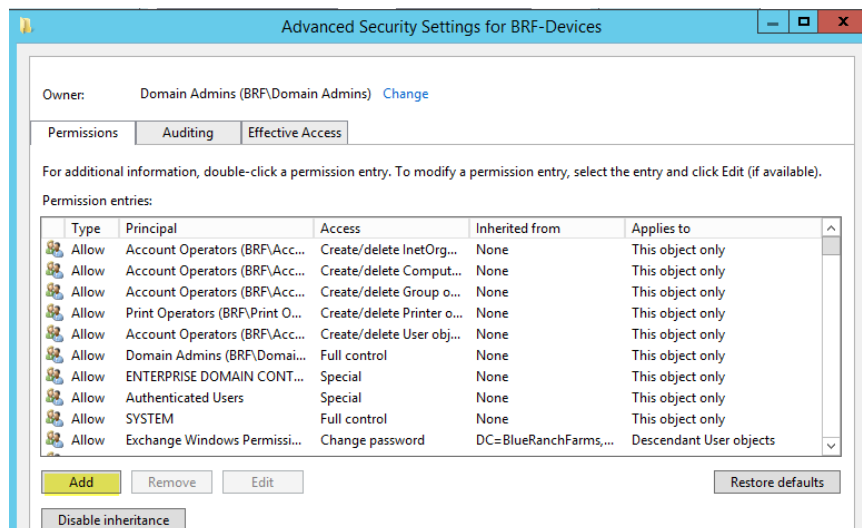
Advanced Security Settings for BRF-Devices

Owner: Domain Admins (BRF\Domain Admins) Change

Permissions | Auditing | Effective Access

For additional information, double-click a permission entry. To modify a permission entry, select the entry and click Edit (if available).

Permission entries:

| Type | Principal | Access | Inherited from | Applies to |
|---|---|---|---|---|
| Allow | Account Operators (BRF\Acc... | Create/delete InetOrg... | None | This object only |
| Allow | Account Operators (BRF\Acc... | Create/delete Comput... | None | This object only |
| Allow | Account Operators (BRF\Acc... | Create/delete Group o... | None | This object only |
| Allow | Print Operators (BRF\Print O... | Create/delete Printer o... | None | This object only |
| Allow | Account Operators (BRF\Acc... | Create/delete User obj... | None | This object only |
| Allow | Domain Admins (BRF\Domai... | Full control | None | This object only |
| Allow | ENTERPRISE DOMAIN CONT... | Special | None | This object only |
| Allow | Authenticated Users | Special | None | This object only |
| Allow | SYSTEM | Full control | None | This object only |
| Allow | Exchange Windows Permissi... | Change password | DC=BlueRanchFarms,... | Descendant User objects |

Add | Remove | Edit | Restore defaults

Disable inheritance